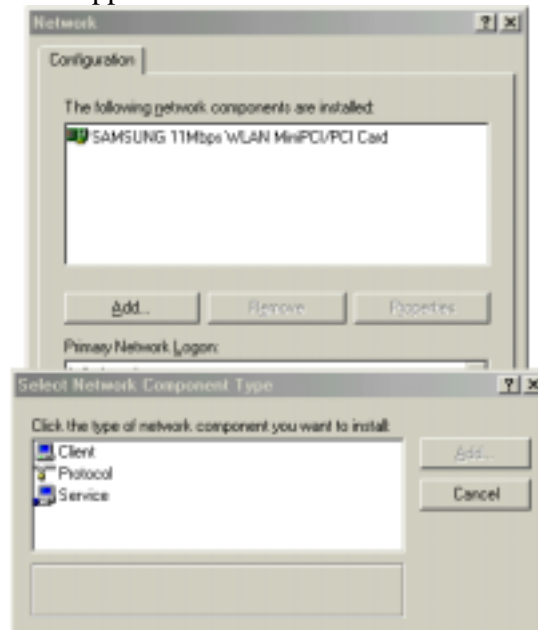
Network ? ×

Configuration

The following network components are installed:

SAMSUNG 11Mbps WLAN MiniPCI/PCI Card

Add...
Remove
Properties

Primary Network Logon:

Select Network Component Type ? ×

Click the type of network component you want to install:

Client
Protocol
Service

Add...
Cancel